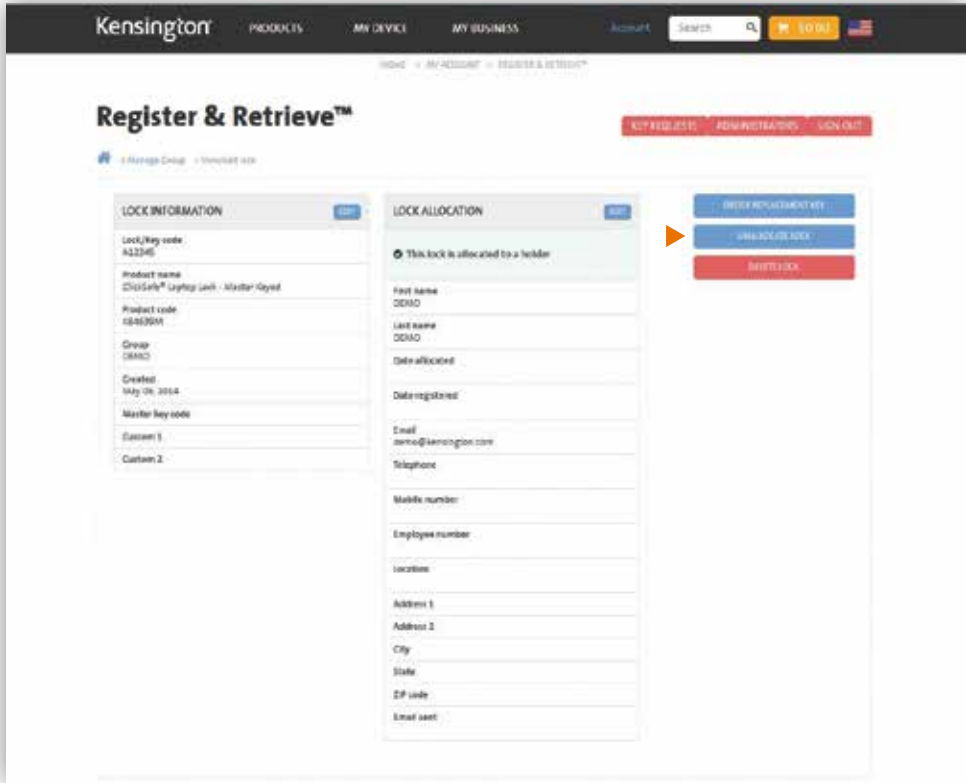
Kensington PRODUCTS MY DEVICE MY BUSINESS Account Search $0.00

HOME > MY ACCOUNT > REGISTER & RETRIEVE™

Register & Retrieve™

KEY REQUESTS ADMINISTRATORS SIGN OUT

> Manage Group > View/edit lock

LOCK INFORMATION EDIT

Lock/Key code
A12345

Product name
ClickSafe® Laptop Lock - Master Keyed

Product code
K64639M

Group
DEMO

Created
May 09, 2014

Master key code

Custom 1

Custom 2

LOCK ALLOCATION EDIT

This lock is allocated to a holder

First name
DEMO

Last name
DEMO

Date allocated

Date registered

Email
demo@kensington.com

Telephone

Mobile number

Employee number

Location

Address 1

Address 2

City

State

ZIP code

Email sent

ORDER REPLACEMENT KEY

UNALLOCATE LOCK

DELETE LOCK